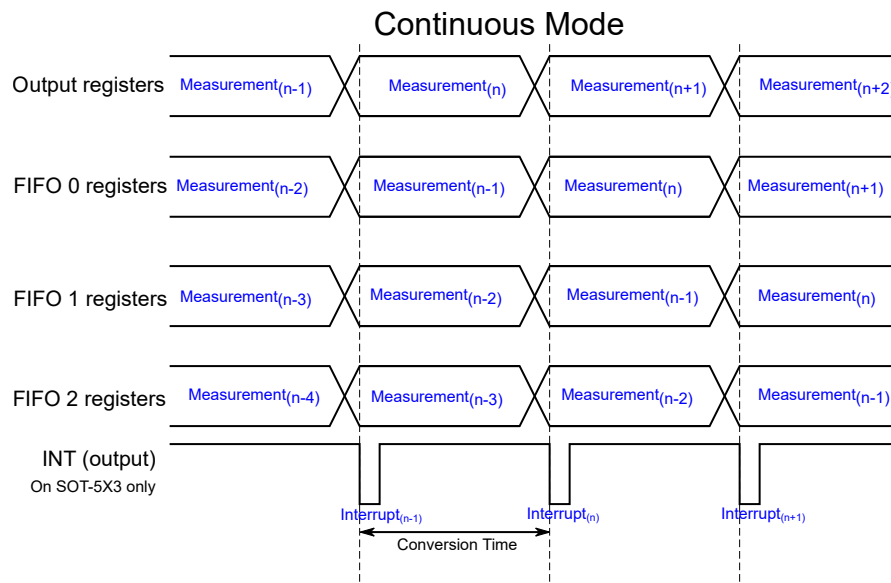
Continuous Mode

Output registers Measurement$_{(n-1)}$ Measurement$_{(n)}$ Measurement$_{(n+1)}$ Measurement$_{(n+2}$

FIFO 0 registers Measurement$_{(n-2)}$ Measurement$_{(n-1)}$ Measurement$_{(n)}$ Measurement$_{(n+1)}$

FIFO 1 registers Measurement$_{(n-3)}$ Measurement$_{(n-2)}$ Measurement$_{(n-1)}$ Measurement$_{(n)}$

FIFO 2 registers Measurement$_{(n-4)}$ Measurement$_{(n-3)}$ Measurement$_{(n-2)}$ Measurement$_{(n-1)}$

INT (output)
On SOT-5X3 only

Interrupt$_{(n-1)}$ Interrupt$_{(n)}$ Interrupt$_{(n+1)}$

Conversion Time